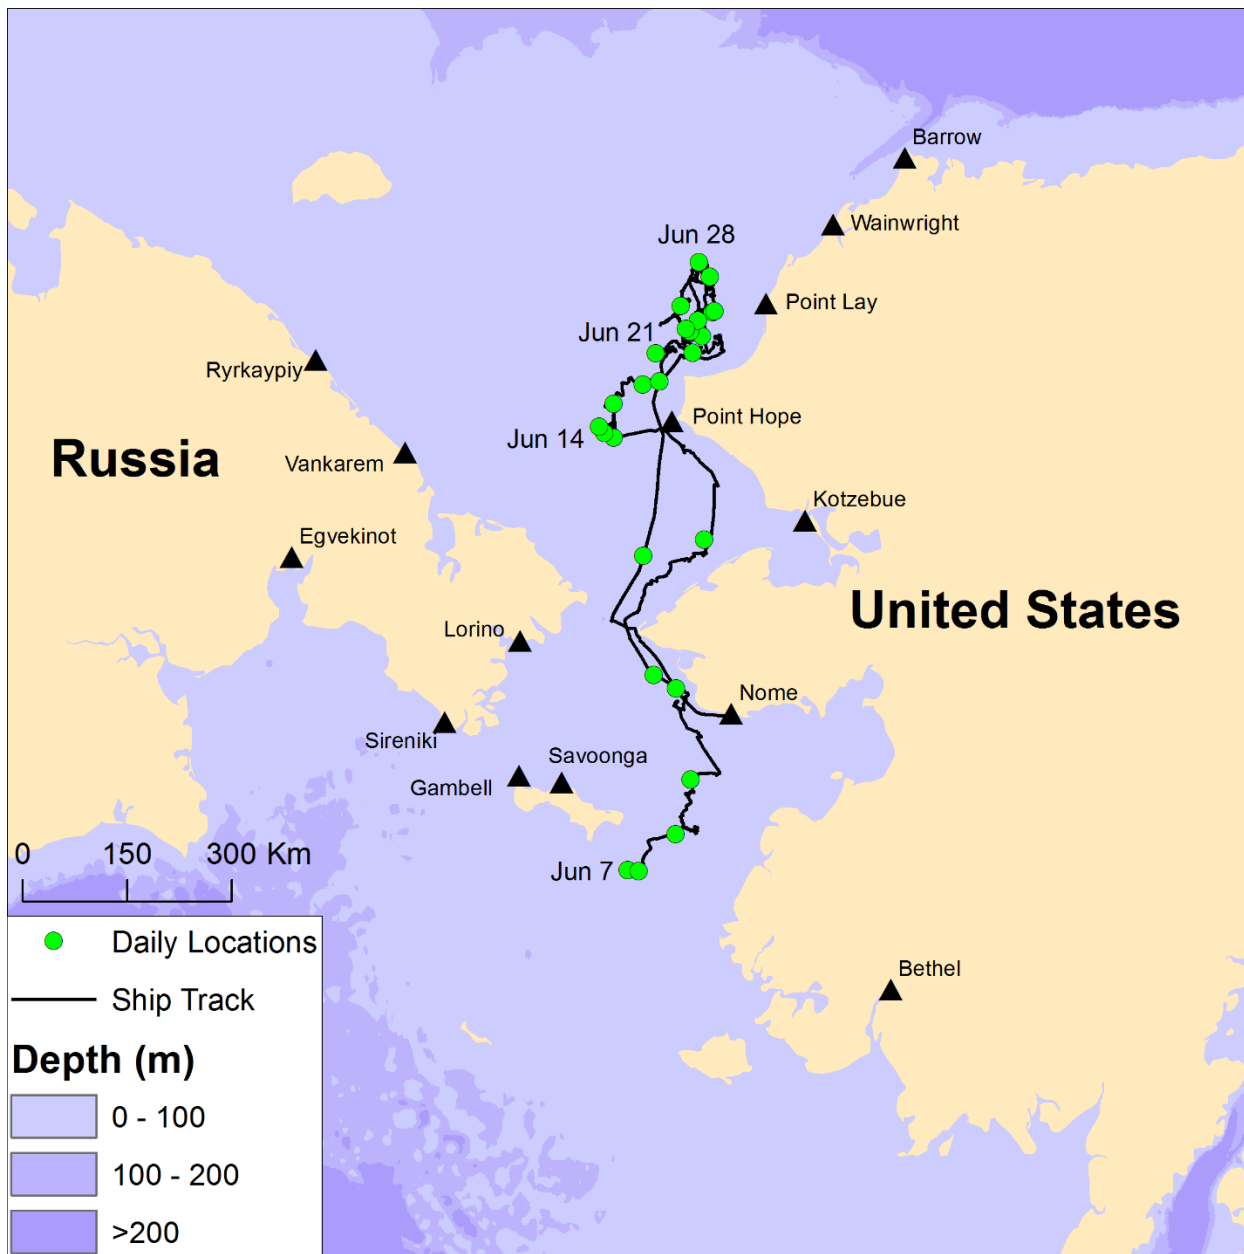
Barrow
Wainwright
Jun 28
Point Lay
Jun 21
Ryrkaypiy
Point Hope
Jun 14
Russia
Vankarem
Kotzebue
Egvekinot
United States
Lorino
Nome
Sireniki
Savoonga
Gambell
0 150 300 Km
Jun 7
Bethel
Daily Locations
Ship Track
Depth (m)
0 - 100
100 - 200
>200